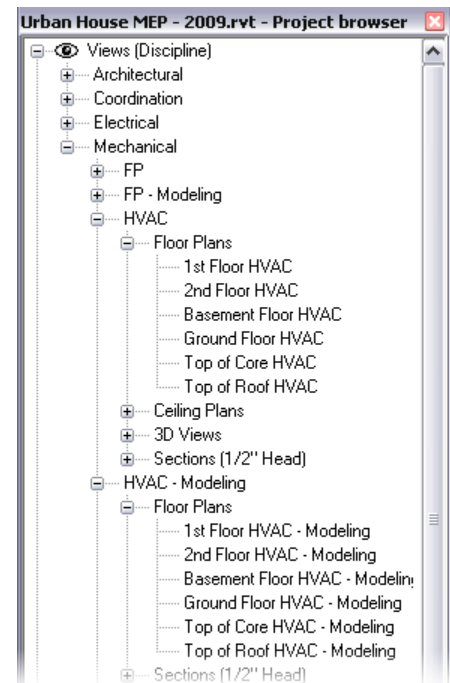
Urban House MEP - 2009.rvt - Project browser

Views (Discipline)
Architectural
Coordination
Electrical
Mechanical
FP
FP - Modeling
HVAC
Floor Plans
1st Floor HVAC
2nd Floor HVAC
Basement Floor HVAC
Ground Floor HVAC
Top of Core HVAC
Top of Roof HVAC
Ceiling Plans
3D Views
Sections (1/2" Head)
HVAC - Modeling
Floor Plans
1st Floor HVAC - Modeling
2nd Floor HVAC - Modeling
Basement Floor HVAC - Modeling
Ground Floor HVAC - Modeling
Top of Core HVAC - Modeling
Top of Roof HVAC - Modeling
Sections (1/2" Head)